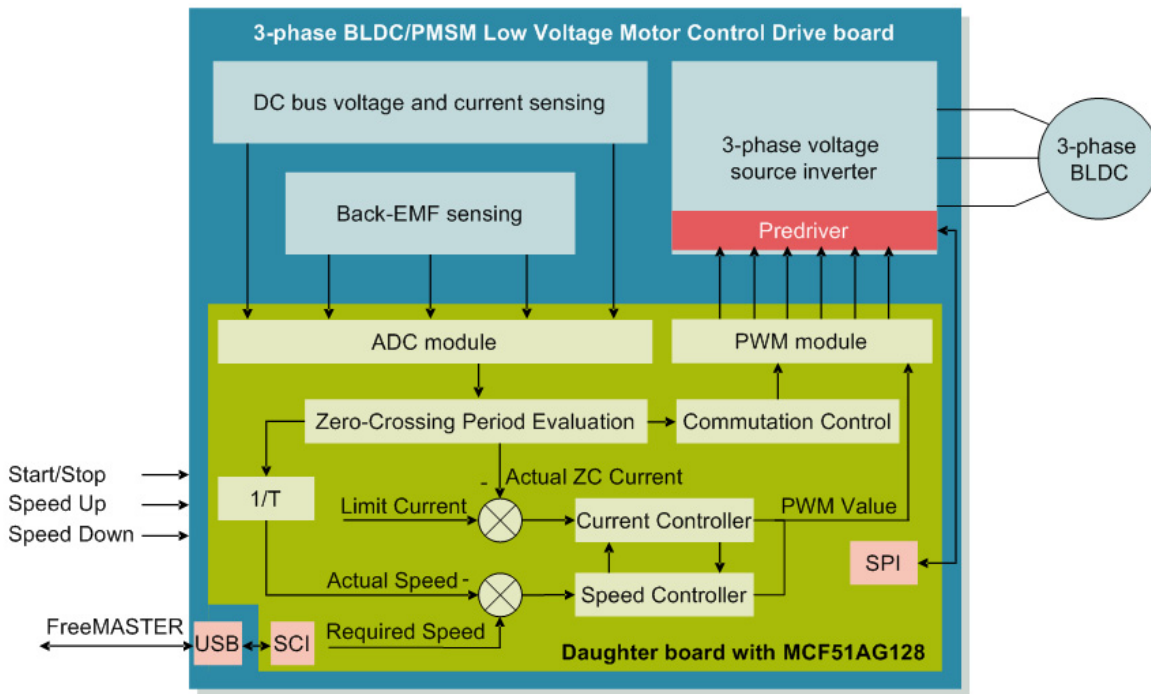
3-phase BLDC/PMSM Low Voltage Motor Control Drive board

DC bus voltage and current sensing

3-phase voltage source inverter

3-phase BLDC

Back-EMF sensing

Predriver

ADC module

PWM module

Zero-Crossing Period Evaluation

Commutation Control

Start/Stop

Speed Up

Speed Down

1/T

-

Actual ZC Current

Limit Current

Current Controller

PWM Value

SPI

Actual Speed

-

Speed Controller

FreeMASTER

USB

SCI

Required Speed

Daughter board with MCF51AG128